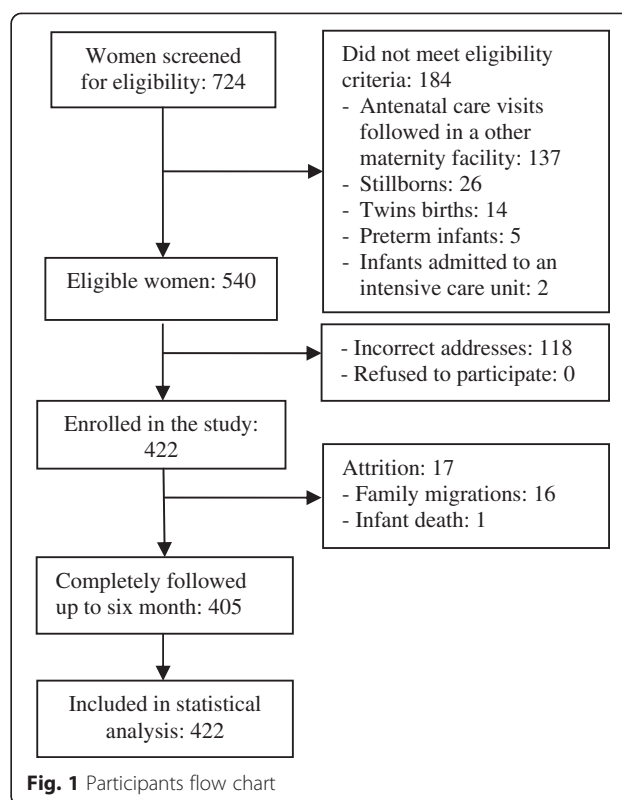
Women screened for eligibility: 724

Did not meet eligibility criteria: 184
- Antenatal care visits followed in a other maternity facility: 137
- Stillborns: 26
- Twins births: 14
- Preterm infants: 5
- Infants admitted to an intensive care unit: 2

Eligible women: 540

- Incorrect addresses: 118
- Refused to participate: 0

Enrolled in the study: 422

Attrition: 17
- Family migrations: 16
- Infant death: 1

Completely followed up to six month: 405

Included in statistical analysis: 422

Fig. 1 Participants flow chart